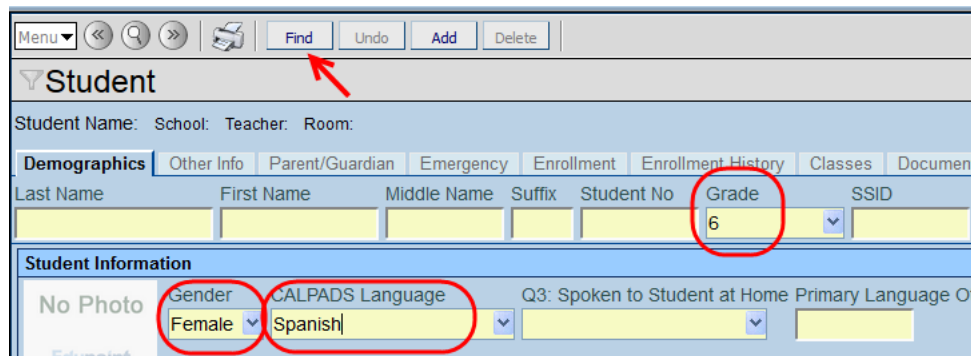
Menu Find Undo Add Delete

Student

Student Name: School: Teacher: Room:

Demographics | Other Info | Parent/Guardian | Emergency | Enrollment | Enrollment History | Classes | Documen

Last Name First Name Middle Name Suffix Student No Grade SSID

6

Student Information

No Photo

Gender CALPADS Language Q3: Spoken to Student at Home Primary Language O

Female Spanish